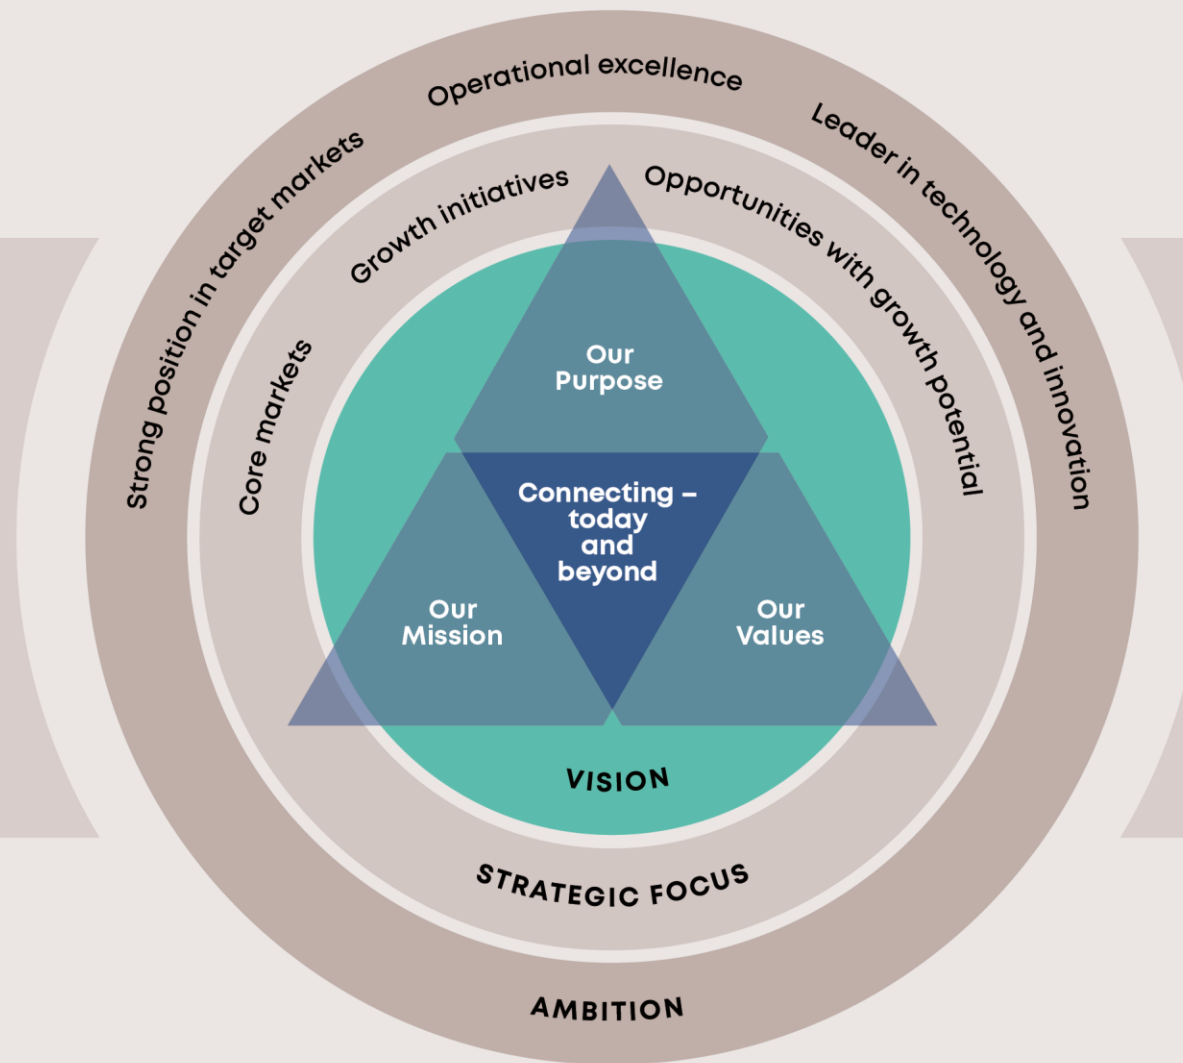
Strong position in target markets
Operational excellence
Leader in technology and innovation

Core markets
Growth initiatives
Opportunities with growth potential

Our Purpose

Connecting – today and beyond

Our Mission

Our Values

VISION

STRATEGIC FOCUS

AMBITION